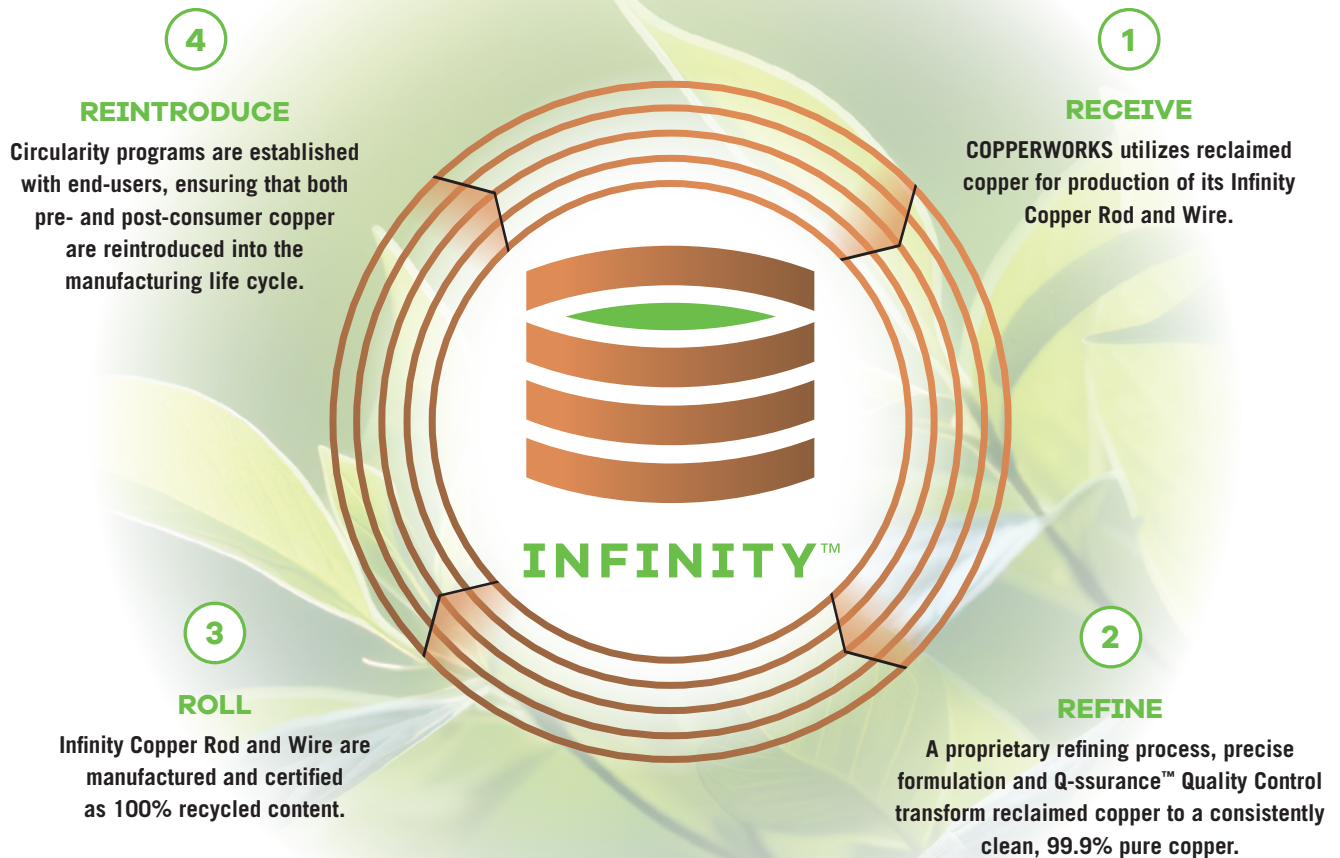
4

REINTRODUCE

Circularity programs are established with end-users, ensuring that both pre- and post-consumer copper are reintroduced into the manufacturing life cycle.

1

RECEIVE

COPPERWORKS utilizes reclaimed copper for production of its Infinity Copper Rod and Wire.

INFINITY™

3

ROLL

Infinity Copper Rod and Wire are manufactured and certified as 100% recycled content.

2

REFINE

A proprietary refining process, precise formulation and Q-ssurance™ Quality Control transform reclaimed copper to a consistently clean, 99.9% pure copper.